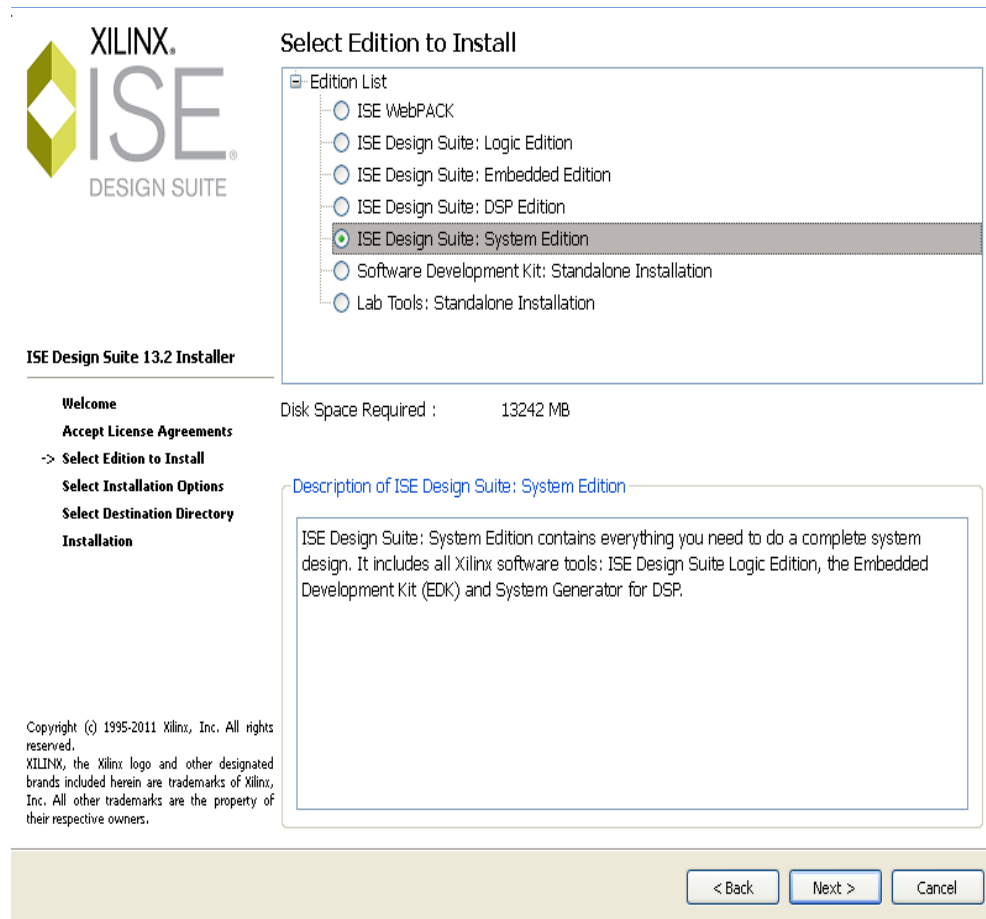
XILINX.
ISE
DESIGN SUITE

Select Edition to Install

Edition List
ISE WebPACK
ISE Design Suite: Logic Edition
ISE Design Suite: Embedded Edition
ISE Design Suite: DSP Edition
ISE Design Suite: System Edition
Software Development Kit: Standalone Installation
Lab Tools: Standalone Installation

ISE Design Suite 13.2 Installer

Welcome
Accept License Agreements
-> Select Edition to Install
Select Installation Options
Select Destination Directory
Installation

Disk Space Required : 13242 MB

Description of ISE Design Suite: System Edition

ISE Design Suite: System Edition contains everything you need to do a complete system design. It includes all Xilinx software tools: ISE Design Suite Logic Edition, the Embedded Development Kit (EDK) and System Generator for DSP.

Copyright (c) 1995-2011 Xilinx, Inc. All rights reserved.
XILINX, the Xilinx logo and other designated brands included herein are trademarks of Xilinx, Inc. All other trademarks are the property of their respective owners.

< Back
Next >
Cancel